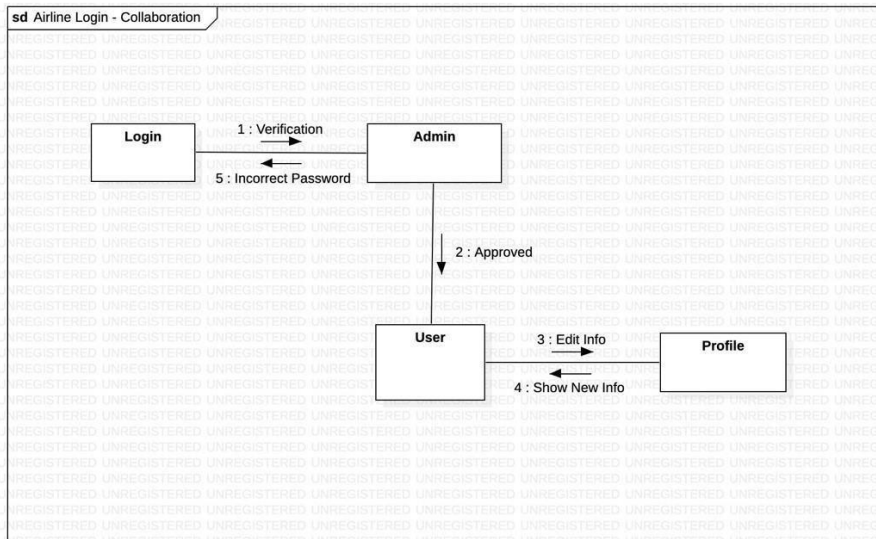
sd Airline Login - Collaboration

Login

1 : Verification

5 : Incorrect Password

Admin

2 : Approved

User

3 : Edit Info

4 : Show New Info

Profile

UNREGISTERED UNREGISTERED UNREGISTERED UNREGISTERED UNREGISTERED UNREGISTERED UNREGISTERED UNREGISTERED